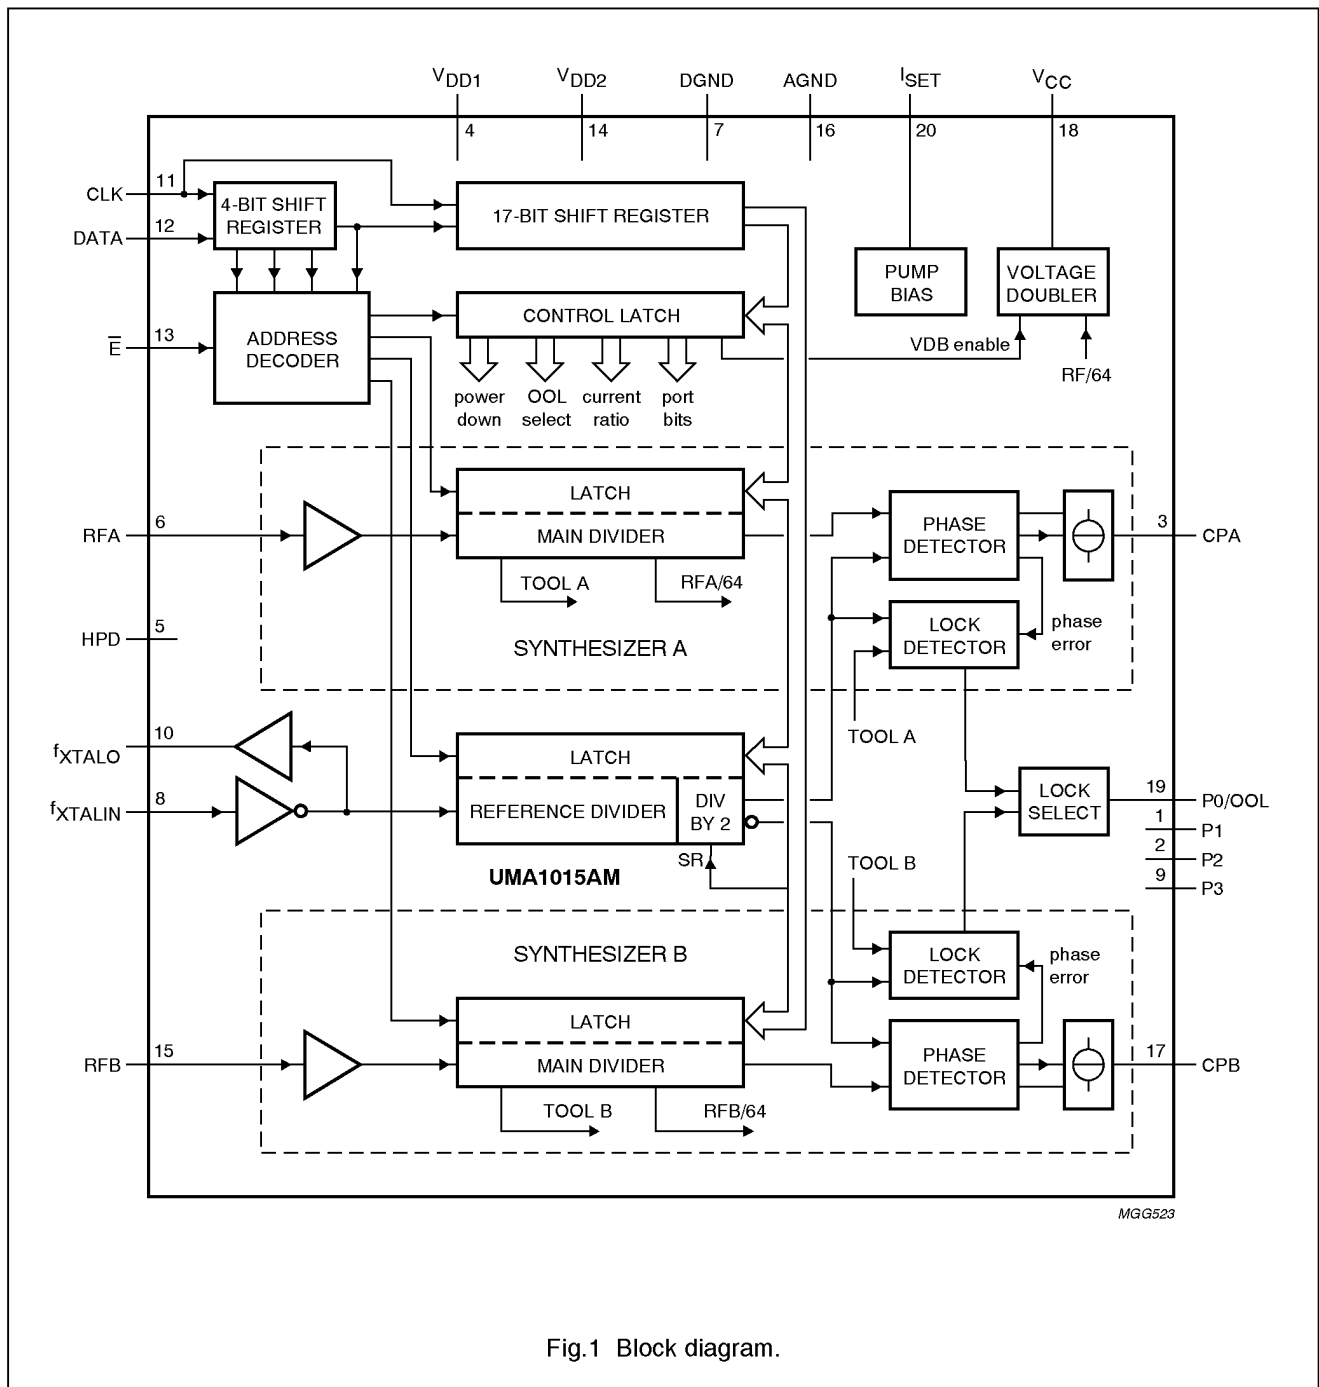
$V_{DD1}$ 4
$V_{DD2}$ 14
DGND 7
AGND 16
$I_{SET}$ 20
$V_{CC}$ 18

CLK 11
DATA 12
4-BIT SHIFT REGISTER
17-BIT SHIFT REGISTER
PUMP BIAS
VOLTAGE DOUBLER
$\overline{E}$ 13
ADDRESS DECODER
CONTROL LATCH
VDB enable
RF/64
power down
OOL select
current ratio
port bits

LATCH
RFA 6
MAIN DIVIDER
TOOL A
RFA/64
PHASE DETECTOR
3 CPA
LOCK DETECTOR
phase error
HPD 5
SYNTHESIZER A
TOOL A

$f_{XTALO}$ 10
$f_{XTALIN}$ 8
LATCH
REFERENCE DIVIDER
DIV BY 2
SR
UMA1015AM
LOCK SELECT
19 P0/OOL
1 P1
2 P2
9 P3
TOOL B

SYNTHESIZER B
LOCK DETECTOR
phase error
LATCH
RFB 15
MAIN DIVIDER
PHASE DETECTOR
17 CPB
TOOL B
RFB/64

MGG523

Fig.1 Block diagram.